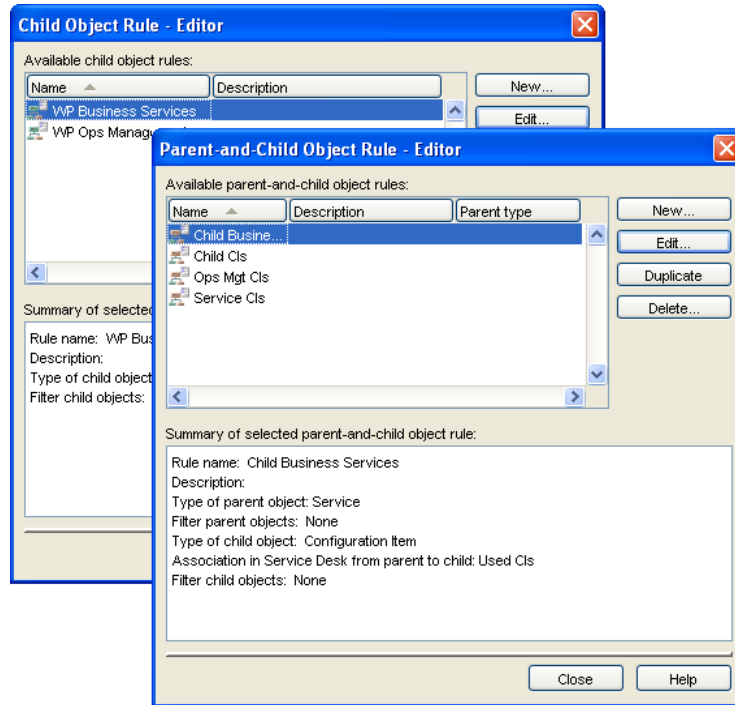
Child Object Rule - Editor

Available child object rules:

| Name | Description |
|---|---|
| WP Business Services | |
| WP Ops Manage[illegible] | |

New...
Edit...

Summary of selecte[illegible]

Rule name: WP Bus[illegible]
Description:
Type of child object
Filter child objects:

Parent-and-Child Object Rule - Editor

Available parent-and-child object rules:

| Name | Description | Parent type |
|---|---|---|
| Child Busine... | | |
| Child CIs | | |
| Ops Mgt CIs | | |
| Service CIs | | |

New...
Edit...
Duplicate
Delete...

Summary of selected parent-and-child object rule:

Rule name: Child Business Services
Description:
Type of parent object: Service
Filter parent objects: None
Type of child object: Configuration Item
Association in Service Desk from parent to child: Used CIs
Filter child objects: None

Close
Help